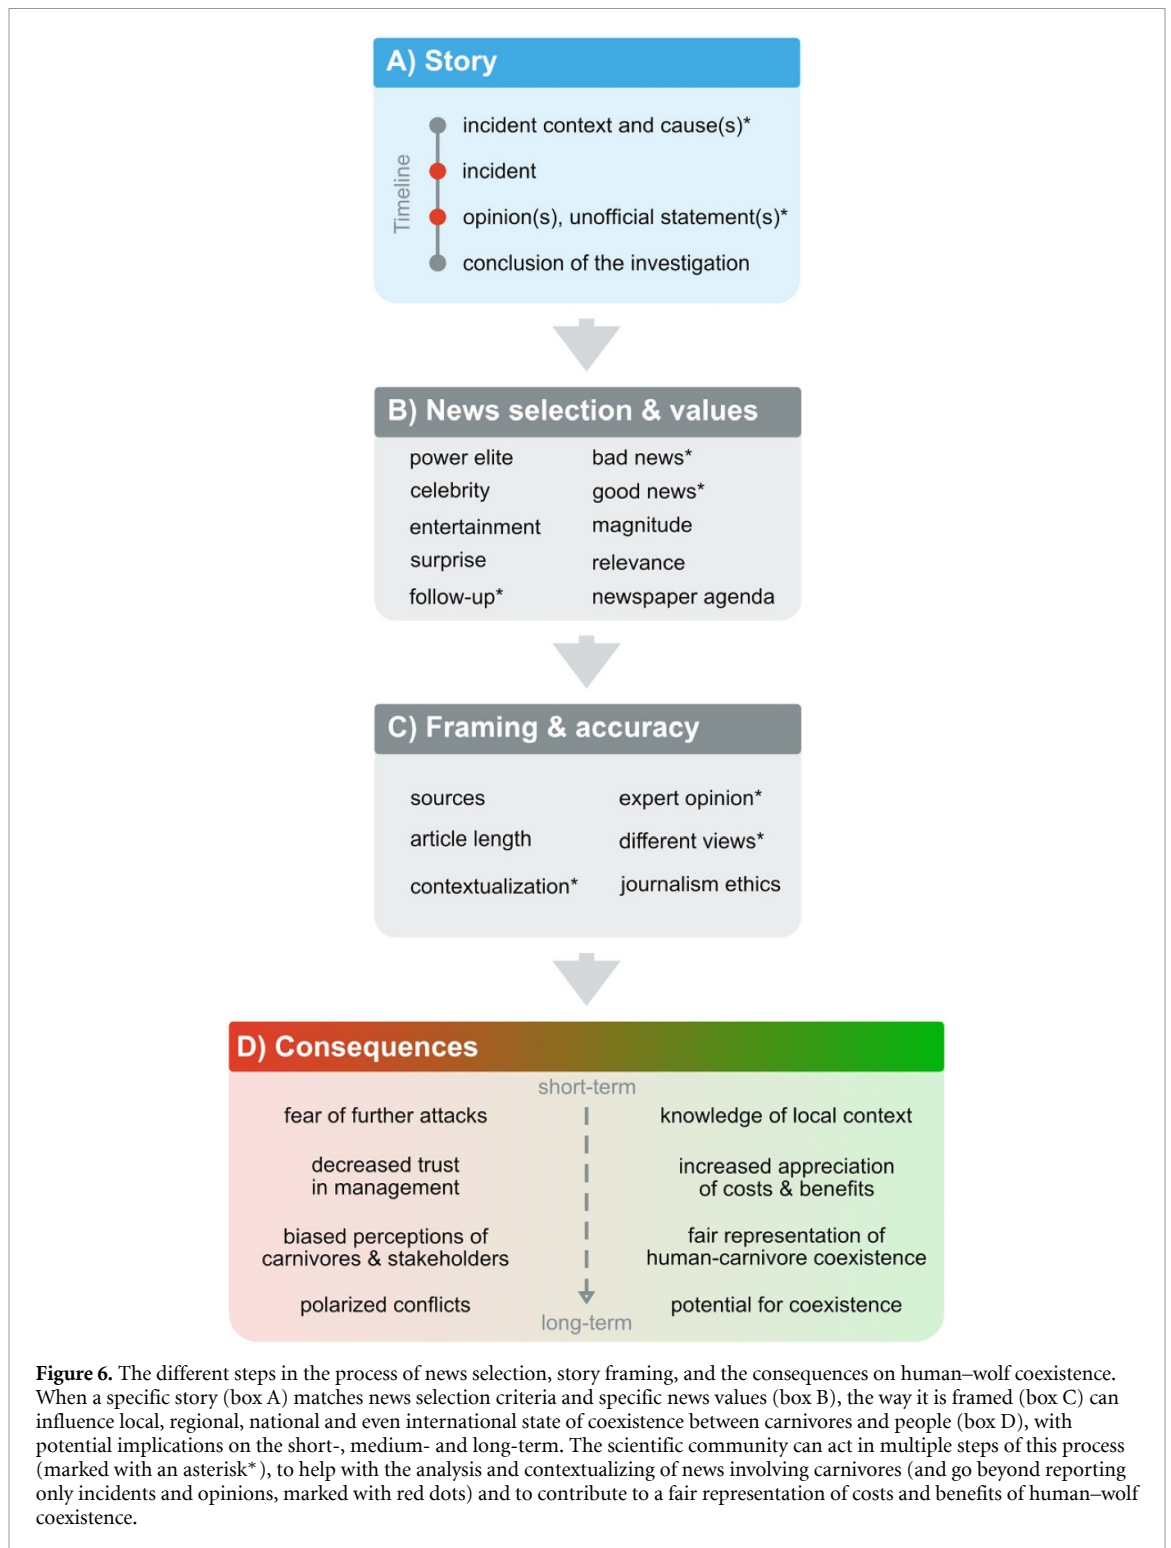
A) Story

Timeline

incident context and cause(s)*

incident

opinion(s), unofficial statement(s)*

conclusion of the investigation

B) News selection & values

power elite
celebrity
entertainment
surprise
follow-up*

bad news*
good news*
magnitude
relevance
newspaper agenda

C) Framing & accuracy

sources
article length
contextualization*

expert opinion*
different views*
journalism ethics

D) Consequences

short-term

fear of further attacks

decreased trust in management

biased perceptions of carnivores & stakeholders

polarized conflicts

knowledge of local context

increased appreciation of costs & benefits

fair representation of human-carnivore coexistence

potential for coexistence

long-term

**Figure 6.** The different steps in the process of news selection, story framing, and the consequences on human–wolf coexistence. When a specific story (box A) matches news selection criteria and specific news values (box B), the way it is framed (box C) can influence local, regional, national and even international state of coexistence between carnivores and people (box D), with potential implications on the short-, medium- and long-term. The scientific community can act in multiple steps of this process (marked with an asterisk*), to help with the analysis and contextualizing of news involving carnivores (and go beyond reporting only incidents and opinions, marked with red dots) and to contribute to a fair representation of costs and benefits of human–wolf coexistence.